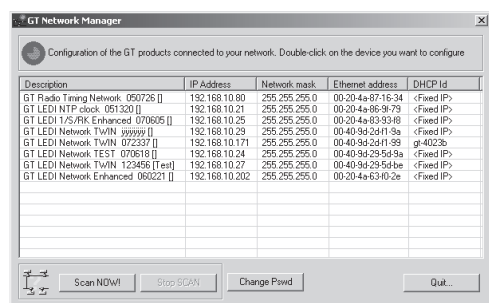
GT Network Manager

Configuration of the GT products connected to your network. Double-click on the device you want to configure

| Description | IP Address | Network mask | Ethernet address | DHCP Id |
|---|---|---|---|---|
| GT Radio Timing Network 050726 [] | 192.168.10.80 | 255.255.255.0 | 00-20-4a-87-16-34 | <Fixed IP> |
| GT LEDI NTP clock 051320 [] | 192.168.10.21 | 255.255.255.0 | 00-20-4a-86-9f-79 | <Fixed IP> |
| GT LEDI 1/S/RK Enhanced 070605 [] | 192.168.10.25 | 255.255.255.0 | 00-20-4a-83-93-f8 | <Fixed IP> |
| GT LEDI Network TWIN ÿÿÿÿÿÿ [] | 192.168.10.29 | 255.255.255.0 | 00-40-9d-2d-f1-9a | <Fixed IP> |
| GT LEDI Network TWIN 072337 [] | 192.168.10.171 | 255.255.255.0 | 00-40-9d-2d-f1-99 | gt-4023b |
| GT LEDI Network TEST 070618 [] | 192.168.10.24 | 255.255.255.0 | 00-40-9d-29-5d-9a | <Fixed IP> |
| GT LEDI Network TWIN 123456 [Test] | 192.168.10.27 | 255.255.255.0 | 00-40-9d-29-5d-be | <Fixed IP> |
| GT LEDI Network Enhanced 060221 [] | 192.168.10.202 | 255.255.255.0 | 00-20-4a-63-f0-2e | <Fixed IP> |

Scan NOW! Stop SCAN Change Pswd Quit...